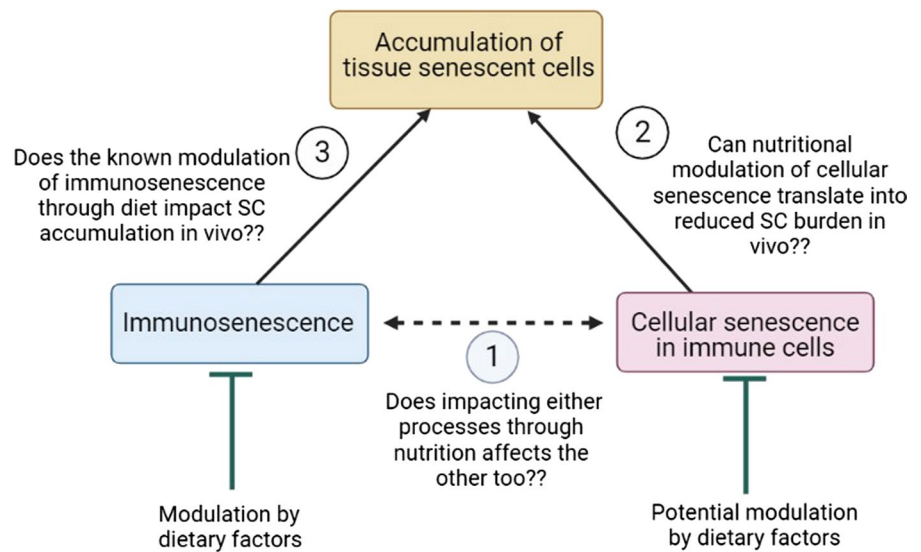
Accumulation of tissue senescent cells

3

Does the known modulation of immunosenescence through diet impact SC accumulation in vivo??

2

Can nutritional modulation of cellular senescence translate into reduced SC burden in vivo??

Immunosenescence

Cellular senescence in immune cells

1

Does impacting either processes through nutrition affects the other too??

Modulation by dietary factors

Potential modulation by dietary factors